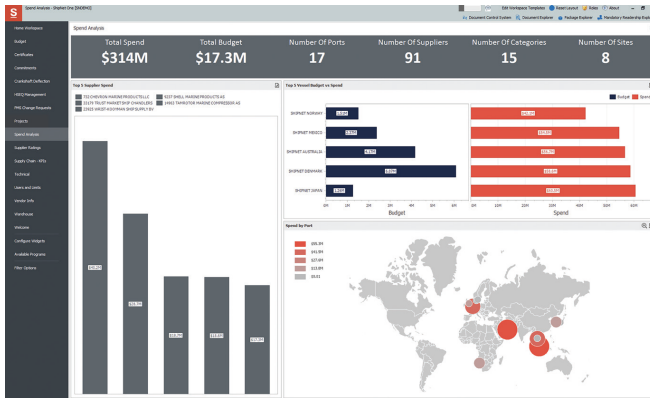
Spend Analysis - ShipNet One [DAEMO]

SW Workspace Templates Reset Layout Video About
Document Control System Document Explorer Package Explorer Mandatory Readership Expl

Home Workspace
Budget
Certificates
Commitments
Crankshaft Deflection
HSEQ Management
PMS Change Requests
Projects
Spend Analysis
Supplier Ratings
Supply Chain - KPIs
Technical
Users and Lacks
Vendor Info
Warehouse
Welcome
Configure Widgets
Available Programs
Filter Options

Spend Analysis

Total Spend
$314M

Total Budget
$17.3M

Number Of Ports
17

Number Of Suppliers
91

Number Of Categories
15

Number Of Sites
8

Top 5 Supplier Spend

Top 5 Vessel Budget vs Spend

Budget Spend

SHIPNET NORWAY
SHIPNET MEXICO
SHIPNET AUSTRALIA
SHIPNET DENMARK
SHIPNET JAPAN

0M 1M 2M 3M 4M 5M 6M
Budget

0M 10M 20M 30M 40M 50M 60M
Spend

Speed by Port

$55.9M
$41.9M
$27.9M
$13.9M
$0.01